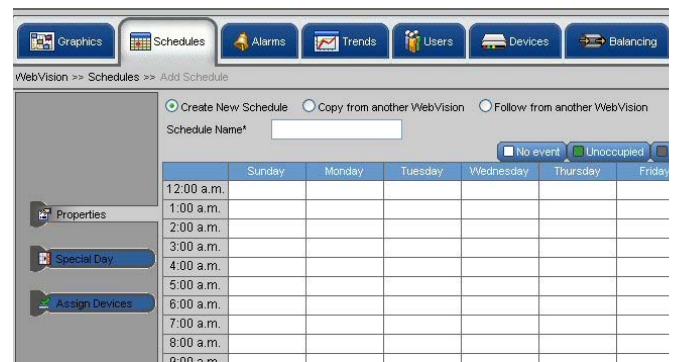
Graphics | Schedules | Alarms | Trends | Users | Devices | Balancing

WebVision >> Schedules >> Add Schedule

Create New Schedule   Copy from another WebVision   Follow from another WebVision

Schedule Name*

No event   Unoccupied

Properties

Special Day

Assign Devices

| | Sunday | Monday | Tuesday | Wednesday | Thursday | Friday |
|---|---|---|---|---|---|---|
| 12:00 a.m. | | | | | | |
| 1:00 a.m. | | | | | | |
| 2:00 a.m. | | | | | | |
| 3:00 a.m. | | | | | | |
| 4:00 a.m. | | | | | | |
| 5:00 a.m. | | | | | | |
| 6:00 a.m. | | | | | | |
| 7:00 a.m. | | | | | | |
| 8:00 a.m. | | | | | | |
| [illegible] | | | | | | |